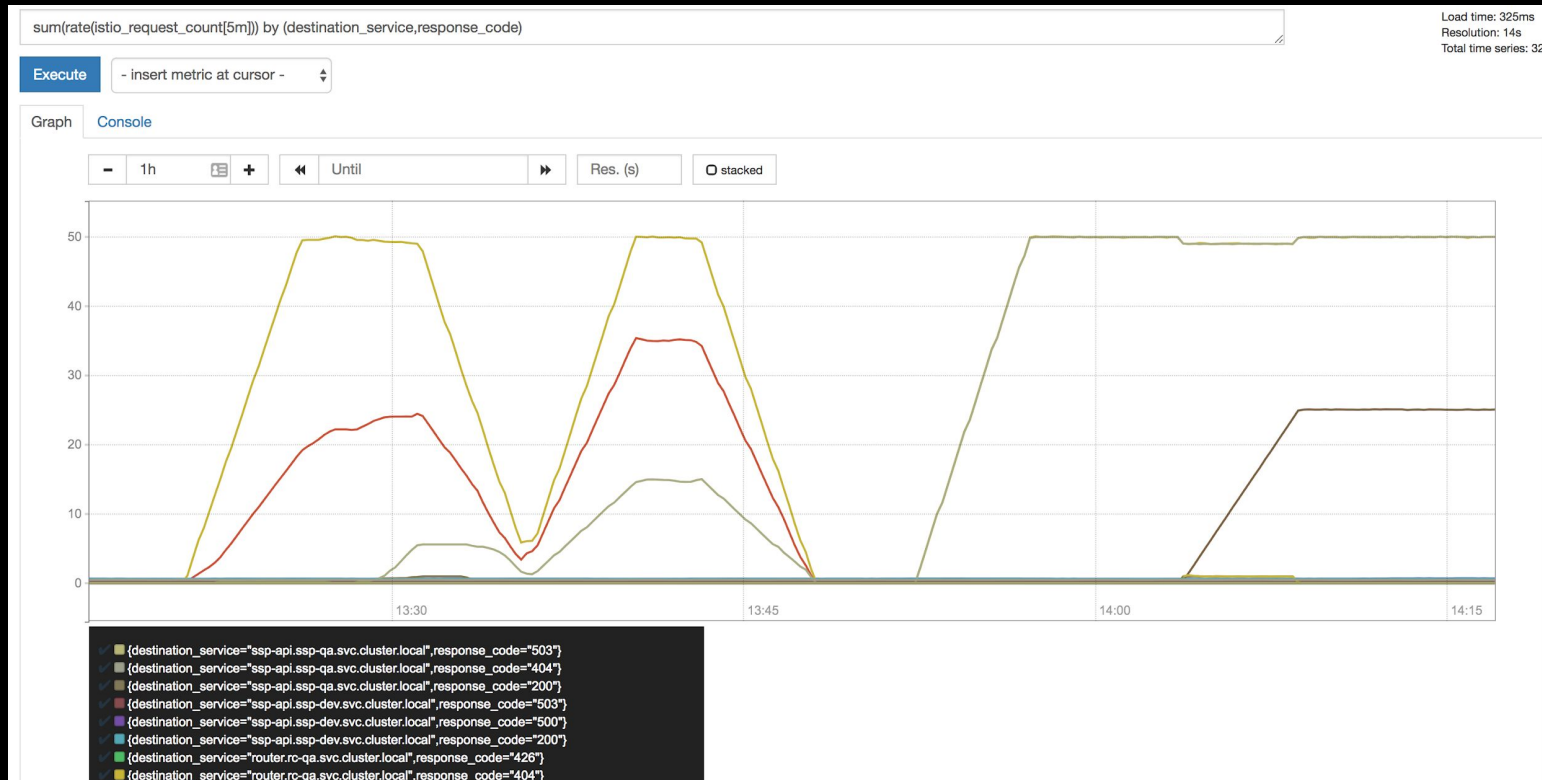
sum(rate(istio_request_count[5m])) by (destination_service,response_code)

Load time: 325ms
Resolution: 14s
Total time series: 32

Execute - insert metric at cursor -

Graph Console

- 1h + Until Res. (s) stacked

50
40
30
20
10
0

13:30 13:45 14:00 14:15

{destination_service="ssp-api.ssp-qa.svc.cluster.local",response_code="503"}
{destination_service="ssp-api.ssp-qa.svc.cluster.local",response_code="404"}
{destination_service="ssp-api.ssp-qa.svc.cluster.local",response_code="200"}
{destination_service="ssp-api.ssp-dev.svc.cluster.local",response_code="503"}
{destination_service="ssp-api.ssp-dev.svc.cluster.local",response_code="500"}
{destination_service="ssp-api.ssp-dev.svc.cluster.local",response_code="200"}
{destination_service="router.rc-qa.svc.cluster.local",response_code="426"}
{destination_service="router.rc-qa.svc.cluster.local",response_code="404"}